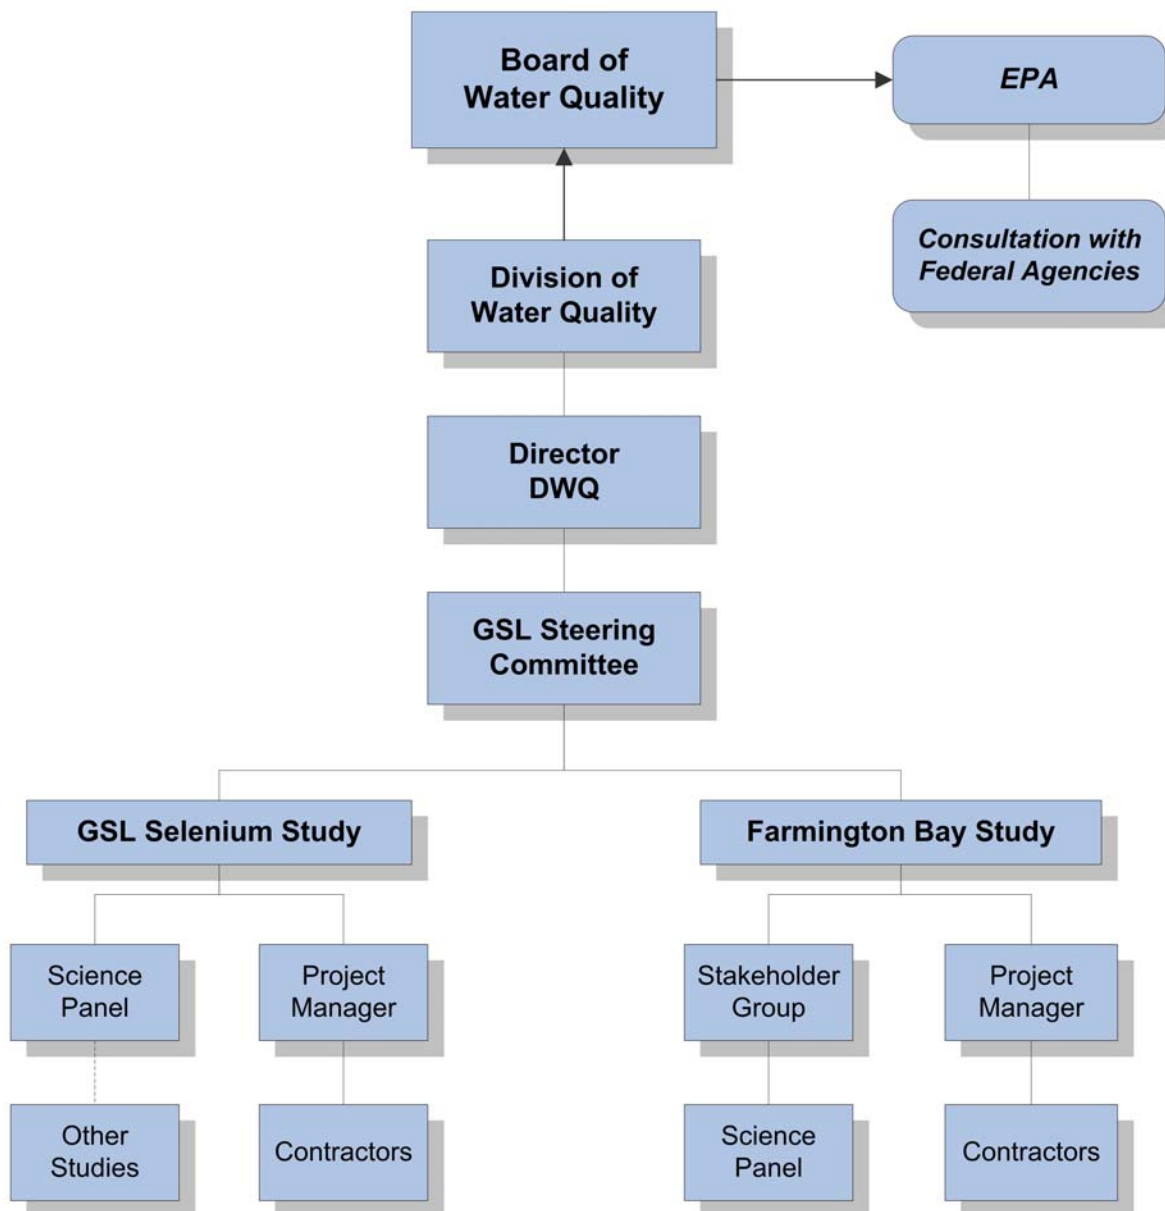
Board of Water Quality

EPA

Consultation with Federal Agencies

Division of Water Quality

Director DWQ

GSL Steering Committee

GSL Selenium Study

Farmington Bay Study

Science Panel

Project Manager

Stakeholder Group

Project Manager

Other Studies

Contractors

Science Panel

Contractors